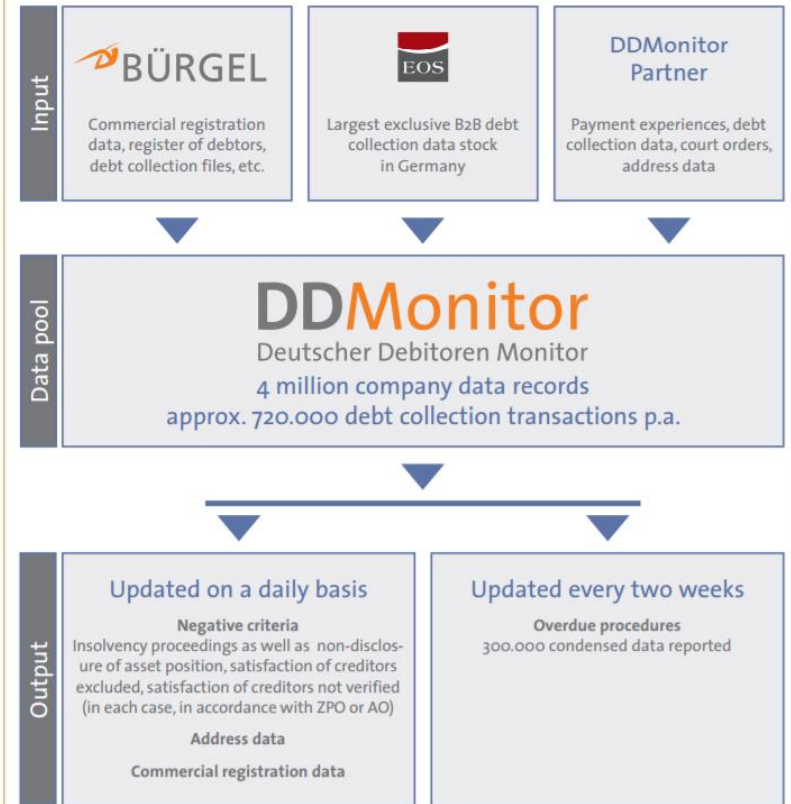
Input

BÜRGEL

Commercial registration data, register of debtors, debt collection files, etc.

EOS

Largest exclusive B2B debt collection data stock in Germany

DDMonitor Partner

Payment experiences, debt collection data, court orders, address data

Data pool

DDMonitor

Deutscher Debitoren Monitor

4 million company data records
approx. 720.000 debt collection transactions p.a.

Output

Updated on a daily basis

Negative criteria

Insolvency proceedings as well as non-disclosure of asset position, satisfaction of creditors excluded, satisfaction of creditors not verified (in each case, in accordance with ZPO or AO)

Address data

Commercial registration data

Updated every two weeks

Overdue procedures

300.000 condensed data reported